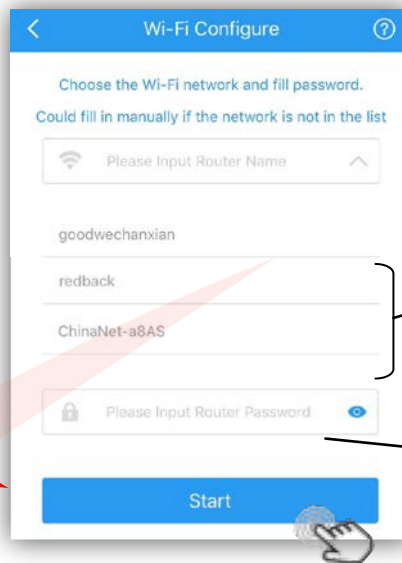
<

Wi-Fi Configure

?

Choose the Wi-Fi network and fill password.

Could fill in manually if the network is not in the list

Please Input Router Name

goodwechanxian

redback

ChinaNet-a8AS

Please Input Router Password

Start